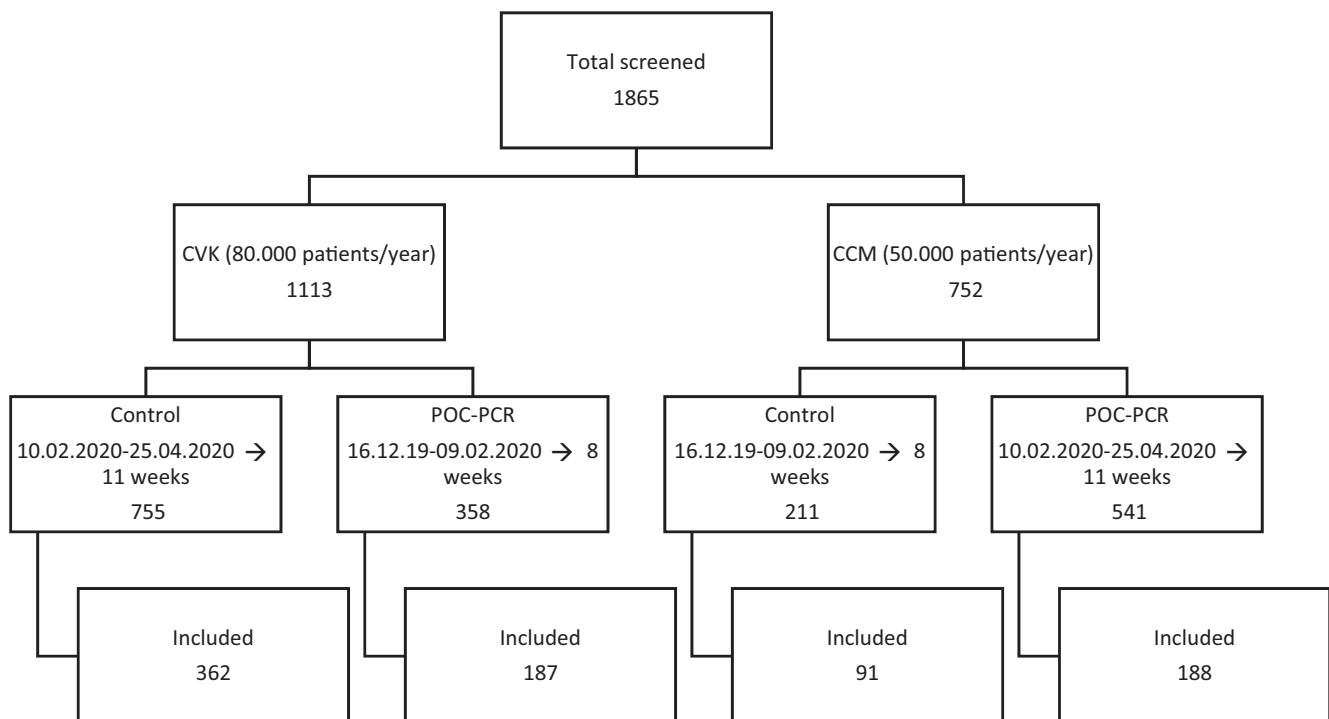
Total screened
1865

CVK (80.000 patients/year)
1113

CCM (50.000 patients/year)
752

Control
10.02.2020-25.04.2020 → 11 weeks
755

POC-PCR
16.12.19-09.02.2020 → 8 weeks
358

Control
16.12.19-09.02.2020 → 8 weeks
211

POC-PCR
10.02.2020-25.04.2020 → 11 weeks
541

Included
362

Included
187

Included
91

Included
188